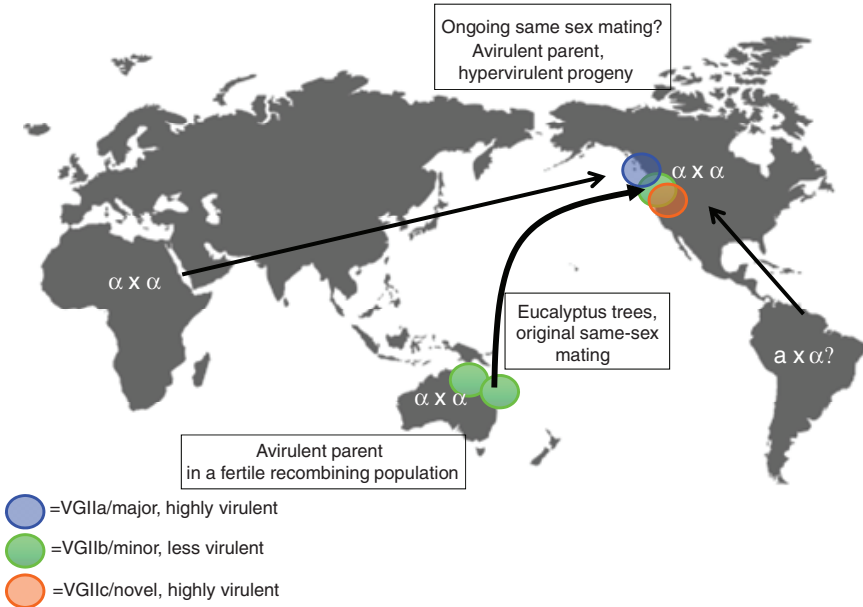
Ongoing same sex mating?
Avirulent parent,
hypervirulent progeny

$\alpha$ x $\alpha$

$\alpha$ x $\alpha$

Eucalyptus trees,
original same-sex
mating

$\alpha$ x $\alpha$

a x $\alpha$?

Avirulent parent
in a fertile recombining population

=VGIIa/major, highly virulent

=VGIIb/minor, less virulent

=VGIIc/novel, highly virulent